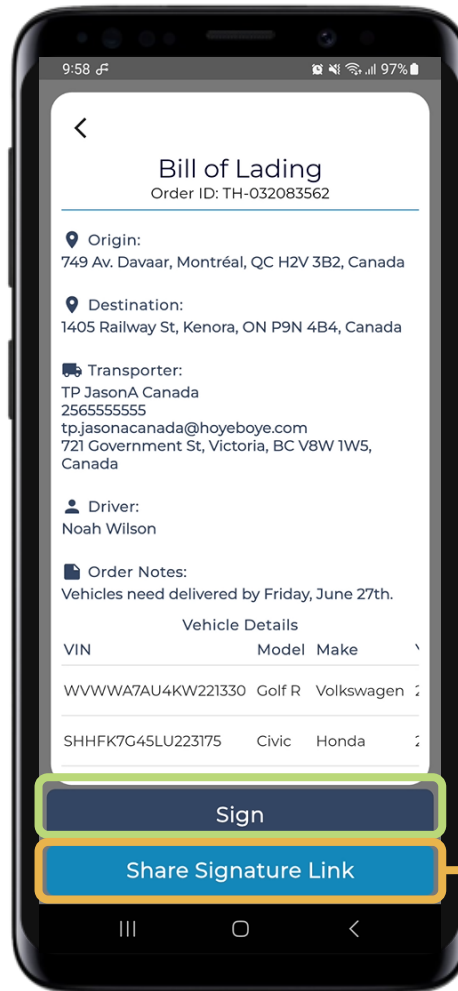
9:58 97%

Bill of Lading
Order ID: TH-032083562

Origin:
749 Av. Davaar, Montréal, QC H2V 3B2, Canada

Destination:
1405 Railway St, Kenora, ON P9N 4B4, Canada

Transporter:
TP JasonA Canada
2565555555
tp.jasonacanada@hoyeboye.com
721 Government St, Victoria, BC V8W 1W5, Canada

Driver:
Noah Wilson

Order Notes:
Vehicles need delivered by Friday, June 27th.

Vehicle Details

| VIN | Model | Make | Y |
|---|---|---|---|
| WVWWA7AU4KW221330 | Golf R | Volkswagen | 2 |
| SHHFK7G45LU223175 | Civic | Honda | 2 |

Sign

Share Signature Link